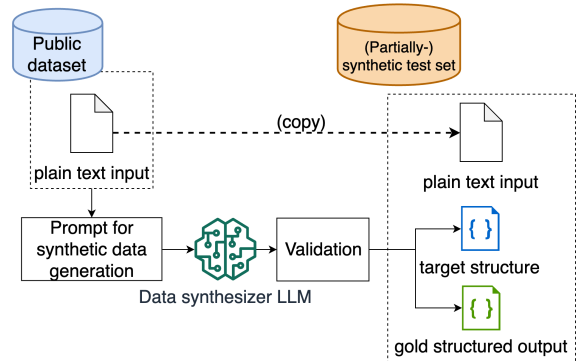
Public dataset

(Partially-) synthetic test set

(copy)

plain text input

plain text input

Prompt for synthetic data generation

Validation

Data synthesizer LLM

{ }

target structure

{ }

gold structured output